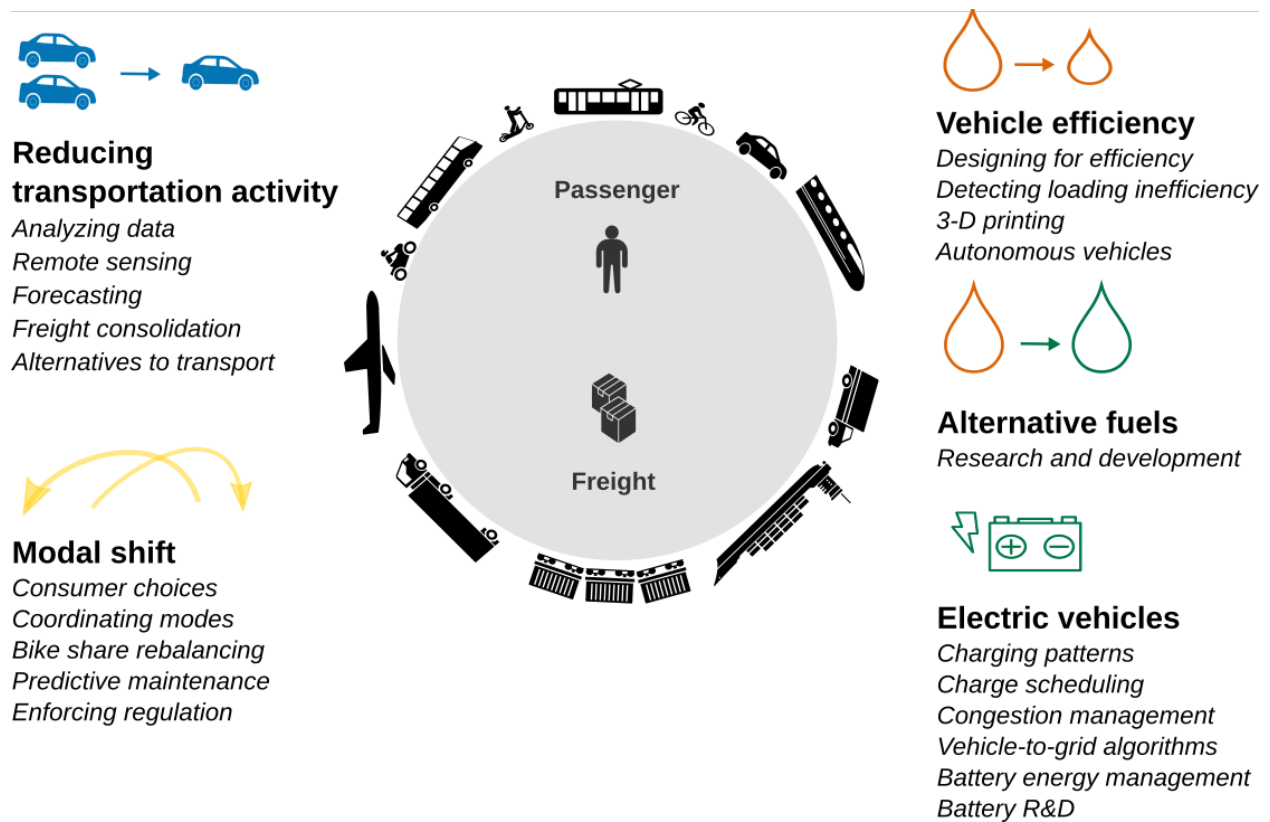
Reducing transportation activity
Analyzing data
Remote sensing
Forecasting
Freight consolidation
Alternatives to transport

Modal shift
Consumer choices
Coordinating modes
Bike share rebalancing
Predictive maintenance
Enforcing regulation

Passenger

Freight

Vehicle efficiency
Designing for efficiency
Detecting loading inefficiency
3-D printing
Autonomous vehicles

Alternative fuels
Research and development

Electric vehicles
Charging patterns
Charge scheduling
Congestion management
Vehicle-to-grid algorithms
Battery energy management
Battery R&D